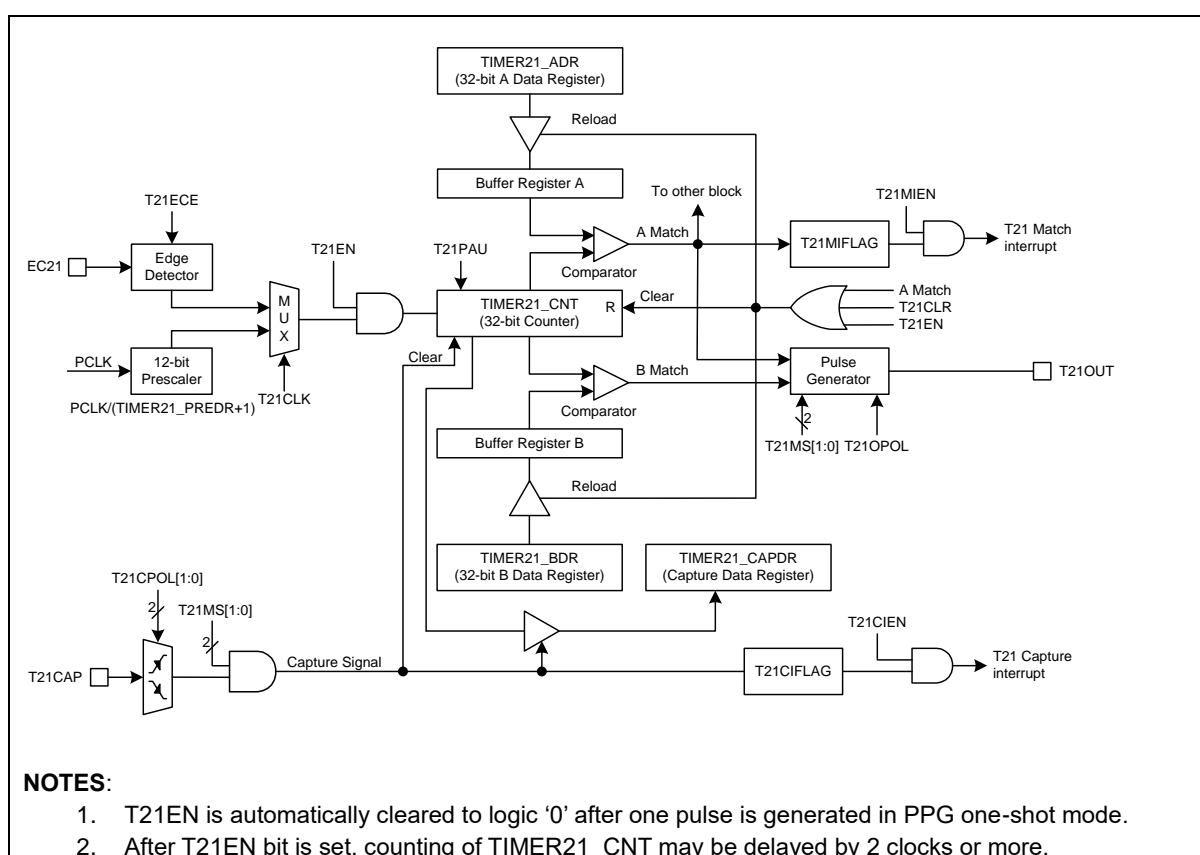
TIMER21_ADR
(32-bit A Data Register)

Reload

Buffer Register A

To other block

T21MIEN

T21ECE

A Match

T21MIFLAG

T21 Match interrupt

EC21

Edge Detector

T21EN

T21PAU

Comparator

M
U
X

TIMER21_CNT
(32-bit Counter)

R

Clear

A Match
T21CLR
T21EN

PCLK

12-bit Prescaler

T21CLK

Clear

B Match

Pulse Generator

T21OUT

PCLK/(TIMER21_PREDR+1)

Comparator

Buffer Register B

2

T21MS[1:0]

T21OPOL

Reload

TIMER21_BDR
(32-bit B Data Register)

TIMER21_CAPDR
(Capture Data Register)

T21CPOL[1:0]

2

T21MS[1:0]

2

T21CIEN

T21CAP

Capture Signal

T21CIFLAG

T21 Capture interrupt

NOTES:

1. T21EN is automatically cleared to logic '0' after one pulse is generated in PPG one-shot mode.

2. After T21EN bit is set, counting of TIMER21_CNT may be delayed by 2 clocks or more.